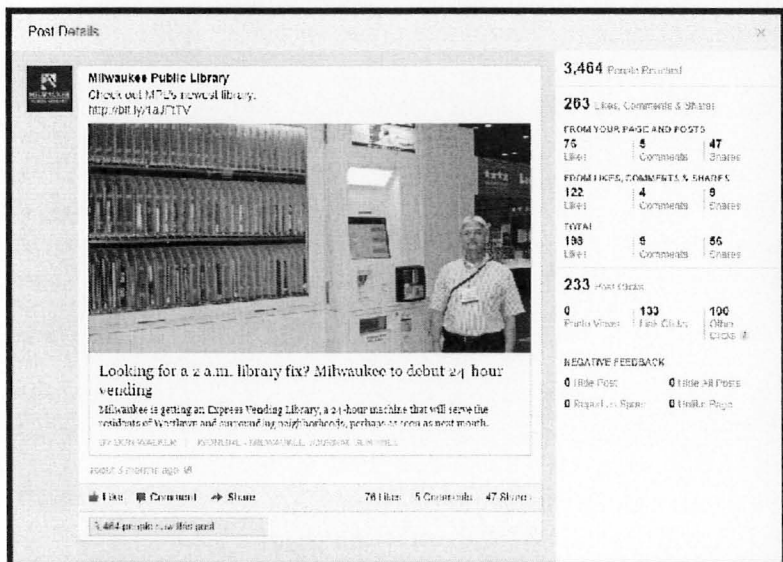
Post Details

Milwaukee Public Library
Check out MPL's newest library.
http://bit.ly/1aJFtTV

Looking for a 2 a.m. library fix? Milwaukee to debut 24-hour vending

Milwaukee is getting an Express Vending Library, a 24-hour machine that will serve the residents of Westlawn and surrounding neighborhoods, perhaps as soon as next month.

BY DON WALKER | JOURNAL SENTINEL - MILWAUKEE JOURNAL SENTINEL

about 3 months ago

Like Comment Share 76 Likes 5 Comments 47 Shares

3,464 people saw this post

3,464 People Reached

263 Likes, Comments & Shares

FROM YOUR PAGE AND POSTS
| 76 | 5 | 47 |
|---|---|---|
| Likes | Comments | Shares |

FROM LIKES, COMMENTS & SHARES
| 122 | 4 | 9 |
|---|---|---|
| Likes | Comments | Shares |

TOTAL
| 198 | 9 | 56 |
|---|---|---|
| Likes | Comments | Shares |

233 Post Clicks
| 0 | 133 | 100 |
|---|---|---|
| Photo Views | Link Clicks | Other Clicks |

NEGATIVE FEEDBACK
0 Hide Post 0 Hide All Posts
0 Report as Spam 0 Unlike Page